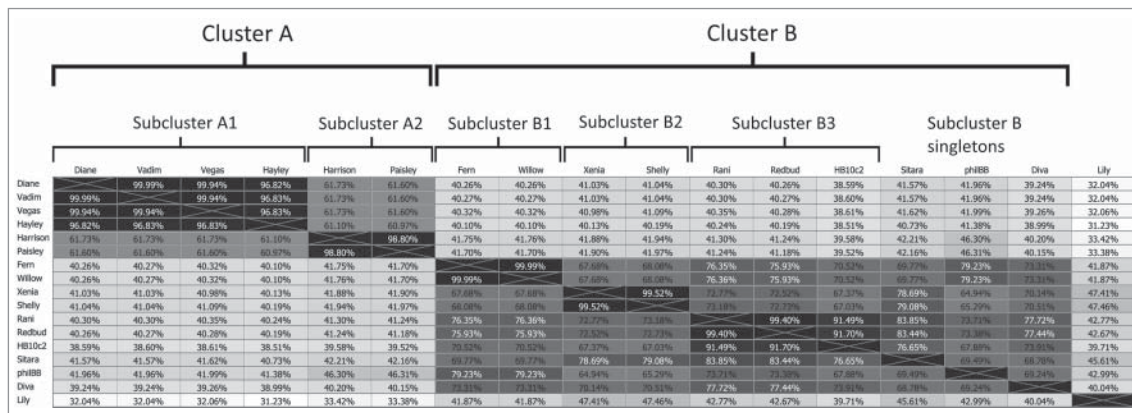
Cluster A

Cluster B

Subcluster A1

Subcluster A2

Subcluster B1

Subcluster B2

Subcluster B3

Subcluster B singletons

| | Diane | Vadim | Vegas | Hayley | Harrison | Paisley | Fern | Willow | Xenia | Shelly | Rani | Redbud | HB10c2 | Sitara | philBB | Diva | Lily |
|---|---|---|---|---|---|---|---|---|---|---|---|---|---|---|---|---|---|
| Diane | | 99.99% | 99.94% | 96.82% | 61.73% | 61.60% | 40.26% | 40.26% | 41.03% | 41.04% | 40.30% | 40.26% | 38.59% | 41.57% | 41.96% | 39.24% | 32.04% |
| Vadim | 99.99% | | 99.94% | 96.83% | 61.73% | 61.60% | 40.27% | 40.27% | 41.03% | 41.04% | 40.30% | 40.27% | 38.60% | 41.57% | 41.96% | 39.24% | 32.04% |
| Vegas | 99.94% | 99.94% | | 96.83% | 61.73% | 61.60% | 40.32% | 40.32% | 40.98% | 41.09% | 40.35% | 40.28% | 38.61% | 41.62% | 41.99% | 39.26% | 32.06% |
| Hayley | 96.82% | 96.83% | 96.83% | | 61.10% | 60.97% | 40.10% | 40.10% | 40.13% | 40.19% | 40.24% | 40.19% | 38.51% | 40.73% | 41.38% | 38.99% | 31.23% |
| Harrison | 61.73% | 61.73% | 61.73% | 61.10% | | 98.80% | 41.75% | 41.76% | 41.88% | 41.94% | 41.30% | 41.24% | 39.58% | 42.21% | 46.30% | 40.20% | 33.42% |
| Paisley | 61.60% | 61.60% | 61.60% | 60.97% | 98.80% | | 41.70% | 41.70% | 41.90% | 41.97% | 41.24% | 41.18% | 39.52% | 42.16% | 46.31% | 40.15% | 33.38% |
| Fern | 40.26% | 40.27% | 40.32% | 40.10% | 41.75% | 41.70% | | 99.99% | 67.68% | 68.08% | 76.35% | 75.93% | 70.52% | 69.77% | 79.23% | 73.31% | 41.87% |
| Willow | 40.26% | 40.27% | 40.32% | 40.10% | 41.76% | 41.70% | 99.99% | | 67.68% | 68.08% | 76.36% | 75.93% | 70.52% | 69.77% | 79.23% | 73.31% | 41.87% |
| Xenia | 41.03% | 41.03% | 40.98% | 40.13% | 41.88% | 41.90% | 67.68% | 67.68% | | 99.52% | 72.77% | 72.52% | 67.37% | 78.69% | 64.94% | 70.14% | 47.41% |
| Shelly | 41.04% | 41.04% | 41.09% | 40.19% | 41.94% | 41.97% | 68.08% | 68.08% | 99.52% | | 73.18% | 72.77% | 67.03% | 79.08% | 65.29% | 70.51% | 47.46% |
| Rani | 40.30% | 40.30% | 40.35% | 40.24% | 41.30% | 41.24% | 76.35% | 76.36% | 72.77% | 73.18% | | 99.40% | 91.49% | 83.85% | 73.71% | 77.72% | 42.77% |
| Redbud | 40.26% | 40.27% | 40.28% | 40.19% | 41.24% | 41.18% | 75.93% | 75.93% | 72.52% | 72.77% | 99.40% | | 91.70% | 83.44% | 73.38% | 77.44% | 42.67% |
| HB10c2 | 38.59% | 38.60% | 38.61% | 38.51% | 39.58% | 39.52% | 70.52% | 70.52% | 67.37% | 67.03% | 91.49% | 91.70% | | 76.65% | 67.88% | 73.91% | 39.71% |
| Sitara | 41.57% | 41.57% | 41.62% | 40.73% | 42.21% | 42.16% | 69.77% | 69.77% | 78.69% | 79.08% | 83.85% | 83.44% | 76.65% | | 69.49% | 68.78% | 45.61% |
| philBB | 41.96% | 41.96% | 41.99% | 41.38% | 46.30% | 46.31% | 79.23% | 79.23% | 64.94% | 65.29% | 73.71% | 73.38% | 67.88% | 69.49% | | 69.24% | 42.99% |
| Diva | 39.24% | 39.24% | 39.26% | 38.99% | 40.20% | 40.15% | 73.31% | 73.31% | 70.14% | 70.51% | 77.72% | 77.44% | 73.91% | 68.78% | 69.24% | | 40.04% |
| Lily | 32.04% | 32.04% | 32.06% | 31.23% | 33.42% | 33.38% | 41.87% | 41.87% | 47.41% | 47.46% | 42.77% | 42.67% | 39.71% | 45.61% | 42.99% | 40.04% | |